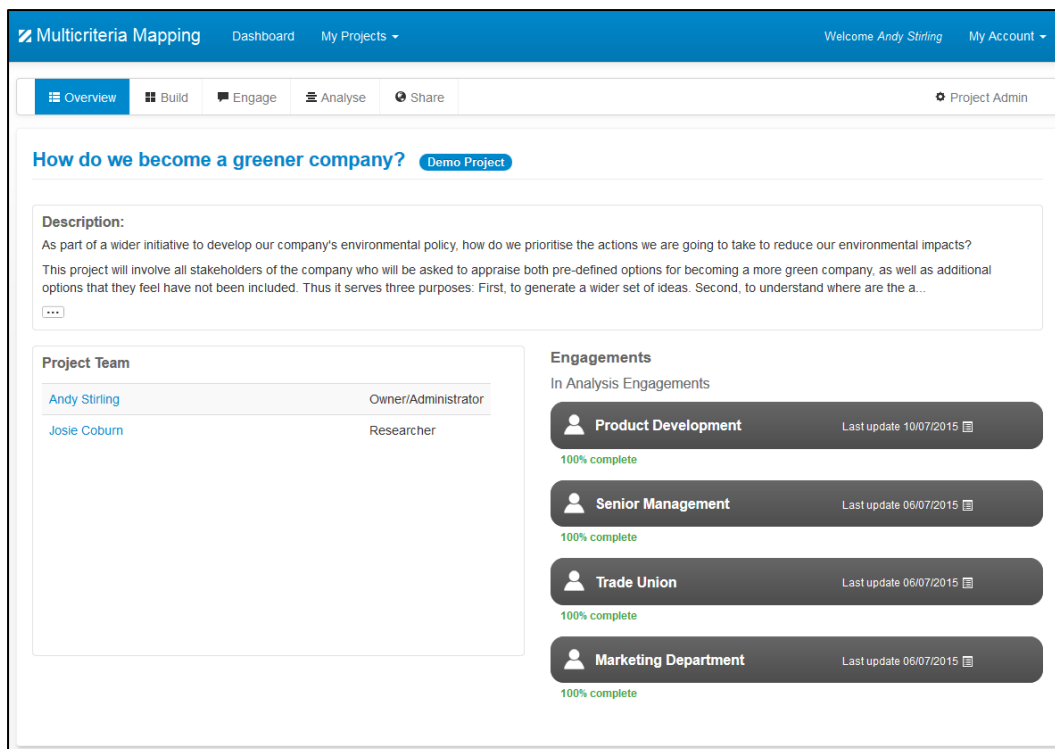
Multicriteria Mapping Dashboard My Projects Welcome Andy Stirling My Account

Overview Build Engage Analyse Share Project Admin

How do we become a greener company? Demo Project

Description:
As part of a wider initiative to develop our company's environmental policy, how do we prioritise the actions we are going to take to reduce our environmental impacts?

This project will involve all stakeholders of the company who will be asked to appraise both pre-defined options for becoming a more green company, as well as additional options that they feel have not been included. Thus it serves three purposes: First, to generate a wider set of ideas. Second, to understand where are the a...

...

Project Team

| Andy Stirling | Owner/Administrator |
|---|---|
| Josie Coburn | Researcher |

Engagements
In Analysis Engagements

Product Development Last update 10/07/2015
100% complete

Senior Management Last update 06/07/2015
100% complete

Trade Union Last update 06/07/2015
100% complete

Marketing Department Last update 06/07/2015
100% complete